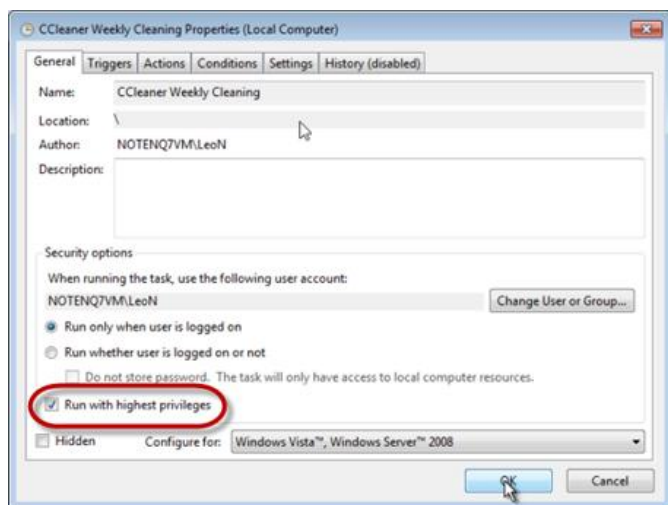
CCleaner Weekly Cleaning Properties (Local Computer)

General | Triggers | Actions | Conditions | Settings | History (disabled)

Name: CCleaner Weekly Cleaning

Location: \

Author: NOTENQ7VM\LeoN

Description:

Security options

When running the task, use the following user account:

NOTENQ7VM\LeoN

Change User or Group...

Run only when user is logged on

Run whether user is logged on or not

Do not store password. The task will only have access to local computer resources.

Run with highest privileges

Hidden

Configure for: Windows Vista™, Windows Server™ 2008

OK

Cancel